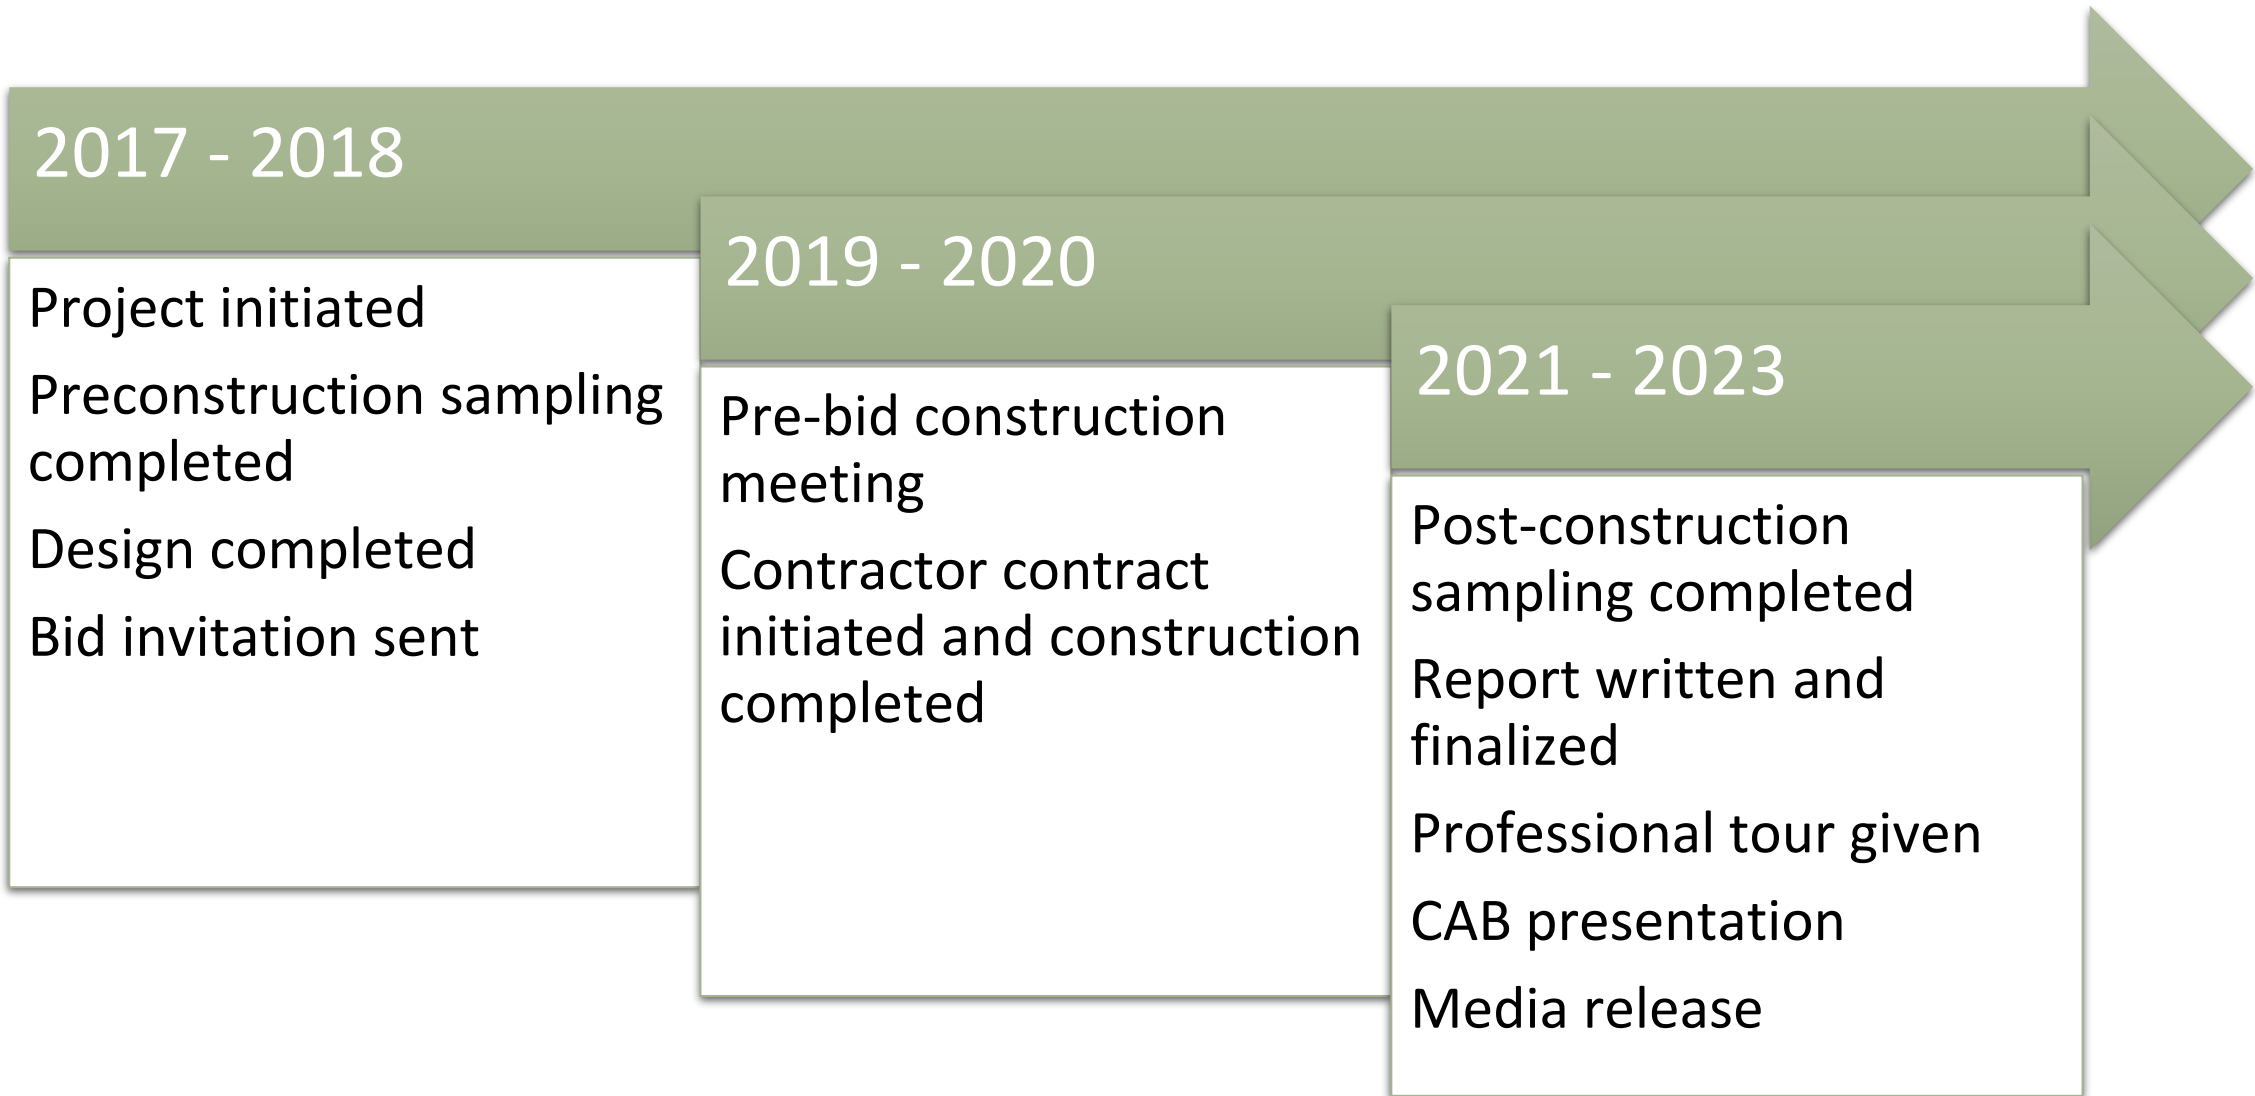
2017 - 2018

Project initiated

Preconstruction sampling completed

Design completed

Bid invitation sent

2019 - 2020

Pre-bid construction meeting

Contractor contract initiated and construction completed

2021 - 2023

Post-construction sampling completed

Report written and finalized

Professional tour given

CAB presentation

Media release